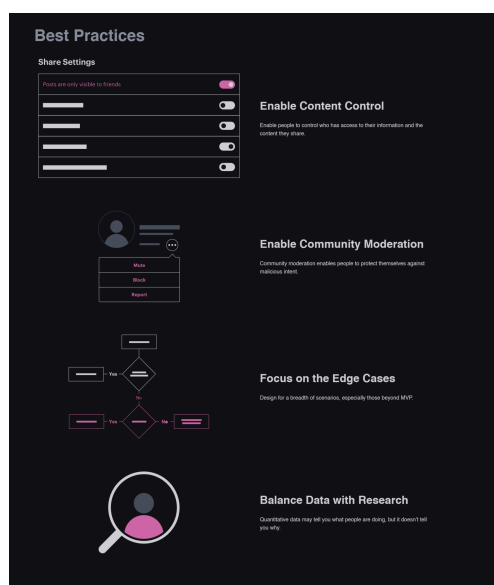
Best Practices

Share Settings

Posts are only visible to friends

Enable Content Control

Enable people to control who has access to their information and the content they share.

Mute

Block

Report

Enable Community Moderation

Community moderation enables people to protect themselves against malicious intent.

Yes

No

Yes

No

Focus on the Edge Cases

Design for a breadth of scenarios, especially those beyond MVP.

Balance Data with Research

Quantitative data may tell you what people are doing, but it doesn't tell you why.